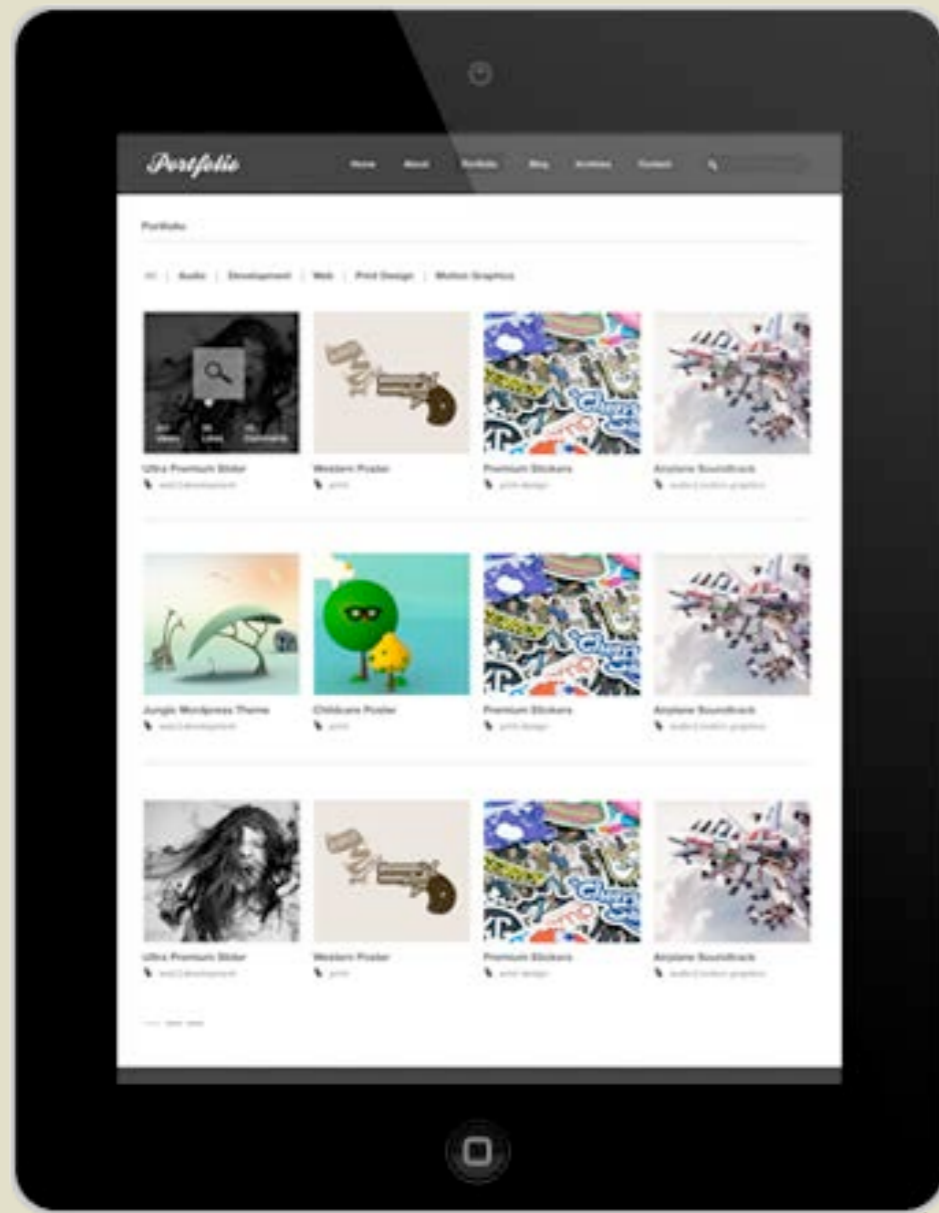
Portfolio

Home About Portfolio Blog Archives Contact

Portfolio

All | Audio | Development | Web | Print Design | Motion Graphics

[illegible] Views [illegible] Likes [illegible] Comments

Ultra Premium Slider
web | development

Western Poster
print

Premium Stickers
print design

Airplane Soundtrack
audio | motion graphics

Jungle Wordpress Theme
web | development

Childcare Poster
print

Premium Stickers
print design

Airplane Soundtrack
audio | motion graphics

Ultra Premium Slider
web | development

Western Poster
print

Premium Stickers
print design

Airplane Soundtrack
audio | motion graphics

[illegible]